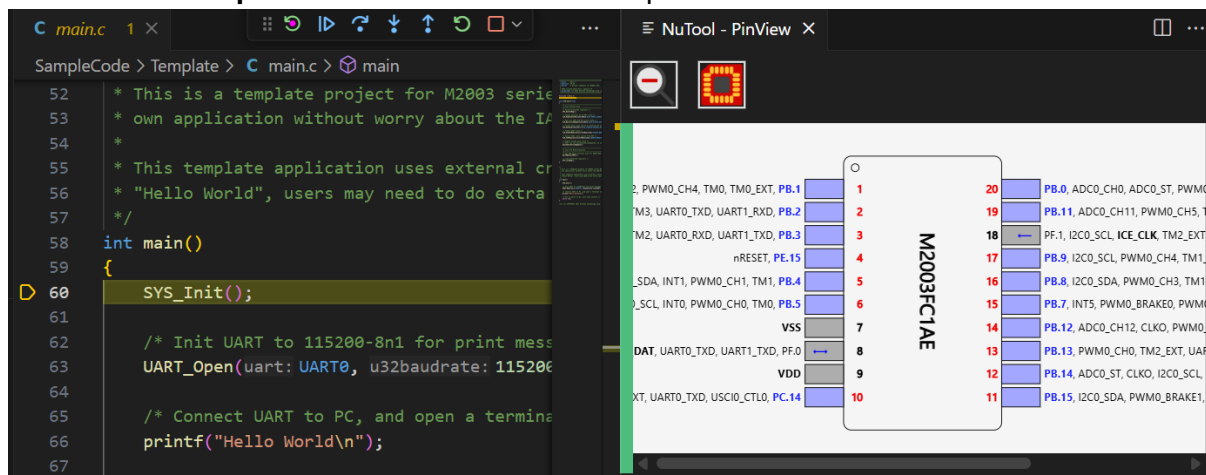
C main.c 1 ×

SampleCode > Template > C main.c > main

52 * This is a template project for M2003 serie
53 * own application without worry about the IA
54 *
55 * This template application uses external cr
56 * "Hello World", users may need to do extra
57 */
58 int main()
59 {
60 SYS_Init();
61
62 /* Init UART to 115200-8n1 for print mess
63 UART_Open(uart: UART0, u32baudrate: 115200
64
65 /* Connect UART to PC, and open a termina
66 printf("Hello World\n");
67

NuTool - PinView ×

M2003FC1AE

| | | | |
|---|---|---|---|
| 2, PWM0_CH4, TM0, TM0_EXT, PB.1 | 1 | 20 | PB.0, ADC0_CH0, ADC0_ST, PWM0 |
| TM3, UART0_TXD, UART1_RXD, PB.2 | 2 | 19 | PB.11, ADC0_CH11, PWM0_CH5, T |
| TM2, UART0_RXD, UART1_TXD, PB.3 | 3 | 18 | PF.1, I2C0_SCL, ICE_CLK, TM2_EXT |
| nRESET, PE.15 | 4 | 17 | PB.9, I2C0_SCL, PWM0_CH4, TM1_ |
| _SDA, INT1, PWM0_CH1, TM1, PB.4 | 5 | 16 | PB.8, I2C0_SDA, PWM0_CH3, TM1 |
| _SCL, INT0, PWM0_CH0, TM0, PB.5 | 6 | 15 | PB.7, INT5, PWM0_BRAKE0, PWM0 |
| VSS | 7 | 14 | PB.12, ADC0_CH12, CLKO, PWM0_ |
| DAT, UART0_TXD, UART1_TXD, PF.0 | 8 | 13 | PB.13, PWM0_CH0, TM2_EXT, UAR |
| VDD | 9 | 12 | PB.14, ADC0_ST, CLKO, I2C0_SCL, |
| XT, UART0_TXD, USCI0_CTL0, PC.14 | 10 | 11 | PB.15, I2C0_SDA, PWM0_BRAKE1, |